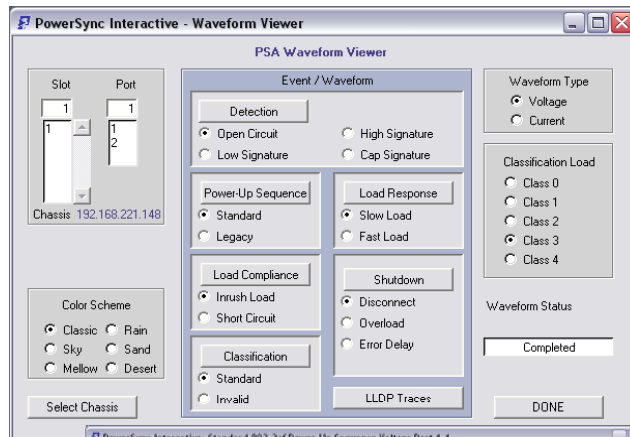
PowerSync Interactive - Waveform Viewer

PSA Waveform Viewer

Slot
1
1

Port
1
1
2

Chassis 192.168.221.148

Color Scheme
Classic
Rain
Sky
Sand
Mellow
Desert

Select Chassis

Event / Waveform

Detection
Open Circuit
High Signature
Low Signature
Cap Signature

Power-Up Sequence
Standard
Legacy

Load Response
Slow Load
Fast Load

Load Compliance
Inrush Load
Short Circuit

Shutdown
Disconnect
Overload
Error Delay

Classification
Standard
Invalid

LLDP Traces

Waveform Type
Voltage
Current

Classification Load
Class 0
Class 1
Class 2
Class 3
Class 4

Waveform Status

Completed

DONE

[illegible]